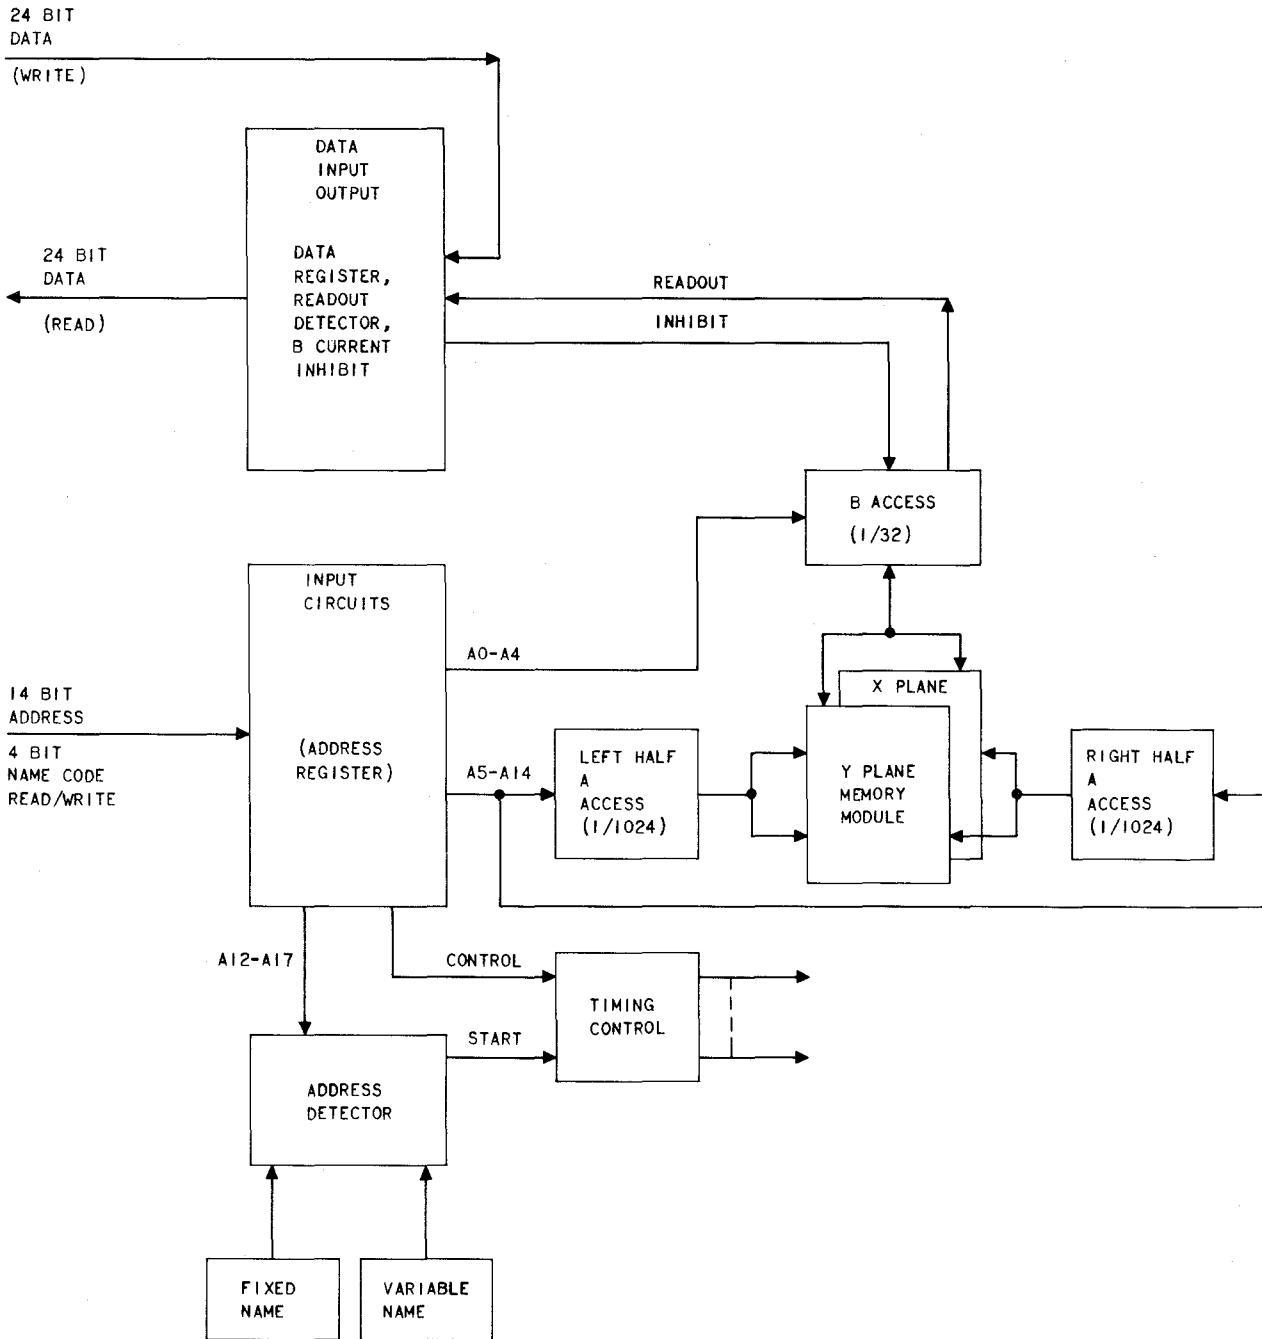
24 BIT
DATA
(WRITE)

DATA
INPUT
OUTPUT

DATA
REGISTER,
READOUT
DETECTOR,
B CURRENT
INHIBIT

24 BIT
DATA
(READ)

READOUT

INHIBIT

B ACCESS
(1/32)

INPUT
CIRCUITS

(ADDRESS
REGISTER)

A0-A4

14 BIT
ADDRESS
4 BIT
NAME CODE
READ/WRITE

X PLANE

A5-A14

LEFT HALF
A
ACCESS
(1/1024)

Y PLANE
MEMORY
MODULE

RIGHT HALF
A
ACCESS
(1/1024)

A12-A17

CONTROL

TIMING
CONTROL

START

ADDRESS
DETECTOR

FIXED
NAME

VARIABLE
NAME